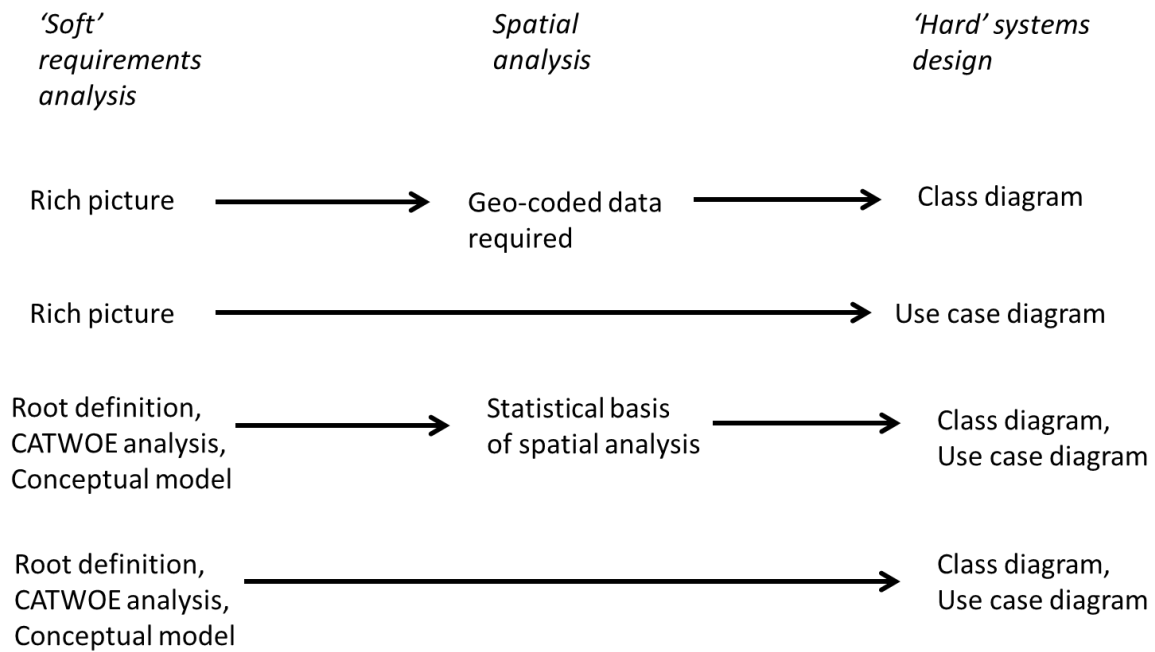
'Soft' requirements analysis

Spatial analysis

'Hard' systems design

Rich picture

Geo-coded data required

Class diagram

Rich picture

Use case diagram

Root definition, CATWOE analysis, Conceptual model

Statistical basis of spatial analysis

Class diagram, Use case diagram

Root definition, CATWOE analysis, Conceptual model

Class diagram, Use case diagram